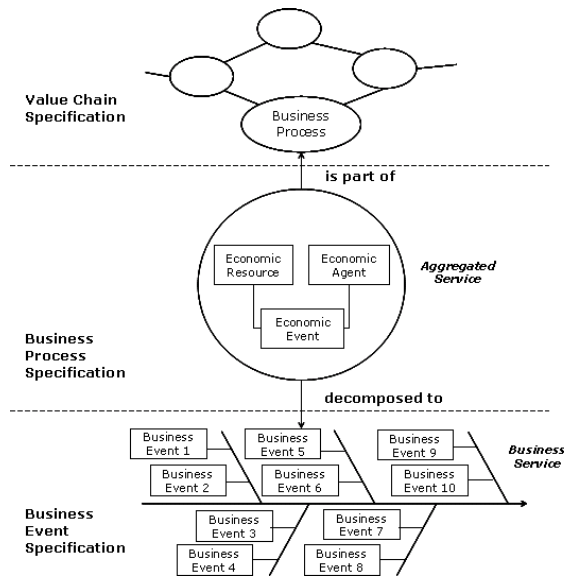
Value Chain Specification

Business Process

is part of

Economic Resource

Economic Agent

Aggregated Service

Economic Event

Business Process Specification

decomposed to

Business Event 1

Business Event 5

Business Event 9

Business Service

Business Event 2

Business Event 6

Business Event 10

Business Event Specification

Business Event 3

Business Event 7

Business Event 4

Business Event 8